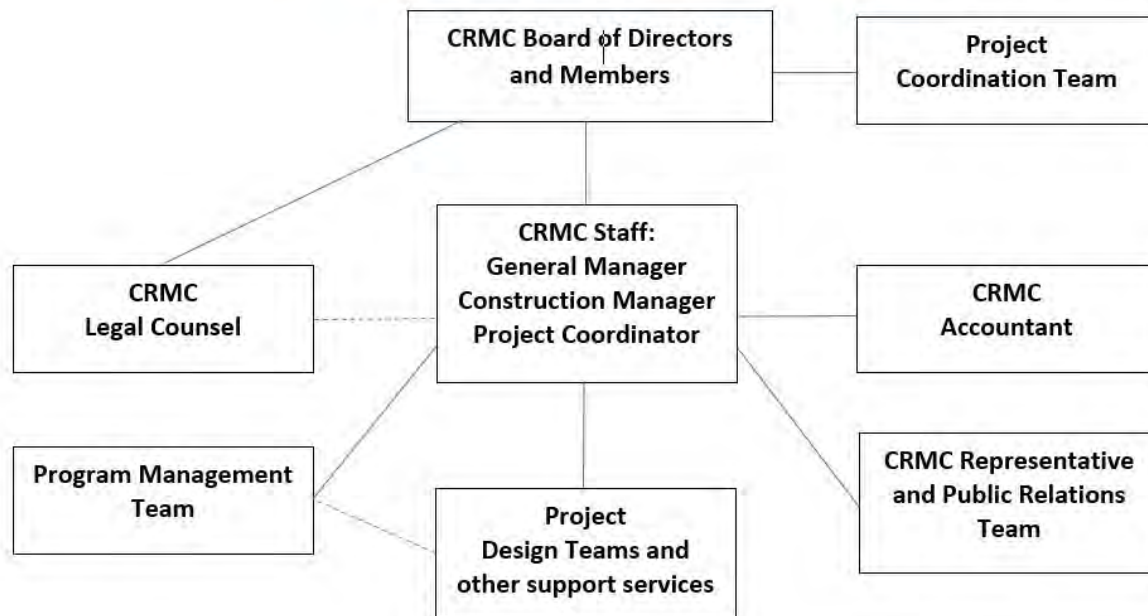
CRMC Board of Directors and Members

Project Coordination Team

CRMC Staff:
General Manager
Construction Manager
Project Coordinator

CRMC Legal Counsel

CRMC Accountant

Program Management Team

Project Design Teams and other support services

CRMC Representative and Public Relations Team